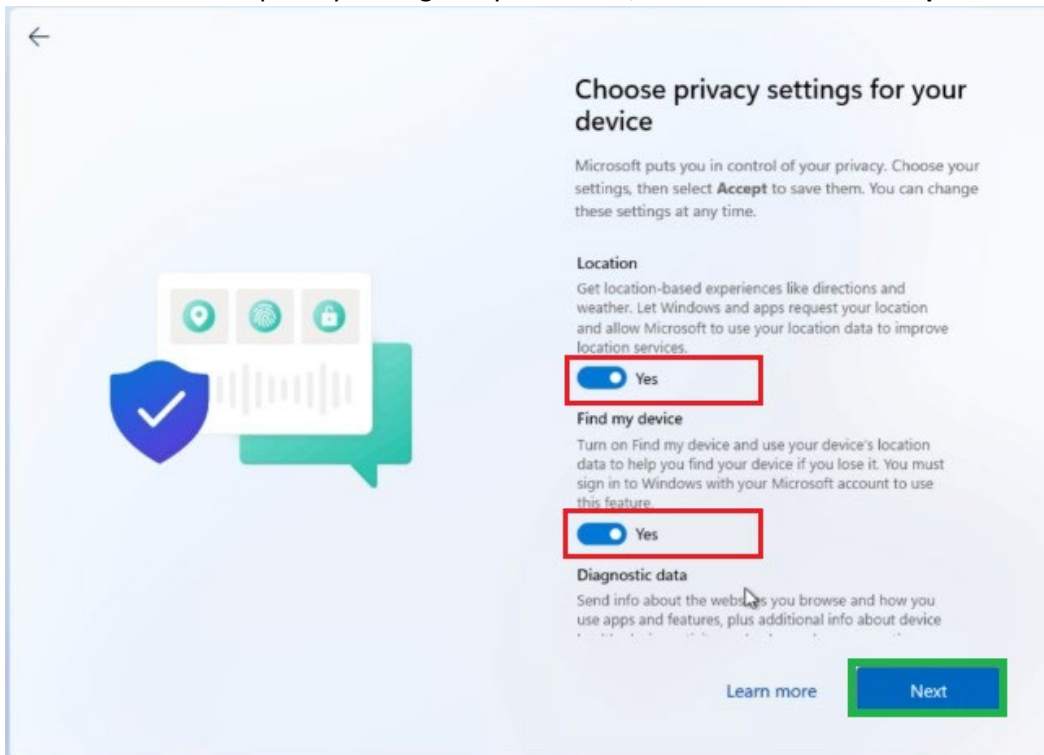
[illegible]

Choose privacy settings for your device

Microsoft puts you in control of your privacy. Choose your settings, then select **Accept** to save them. You can change these settings at any time.

Location

Get location-based experiences like directions and weather. Let Windows and apps request your location and allow Microsoft to use your location data to improve location services.

Yes

Find my device

Turn on Find my device and use your device's location data to help you find your device if you lose it. You must sign in to Windows with your Microsoft account to use this feature.

Yes

Diagnostic data

Send info about the webs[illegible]es you browse and how you use apps and features, plus additional info about device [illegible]

Learn more

Next